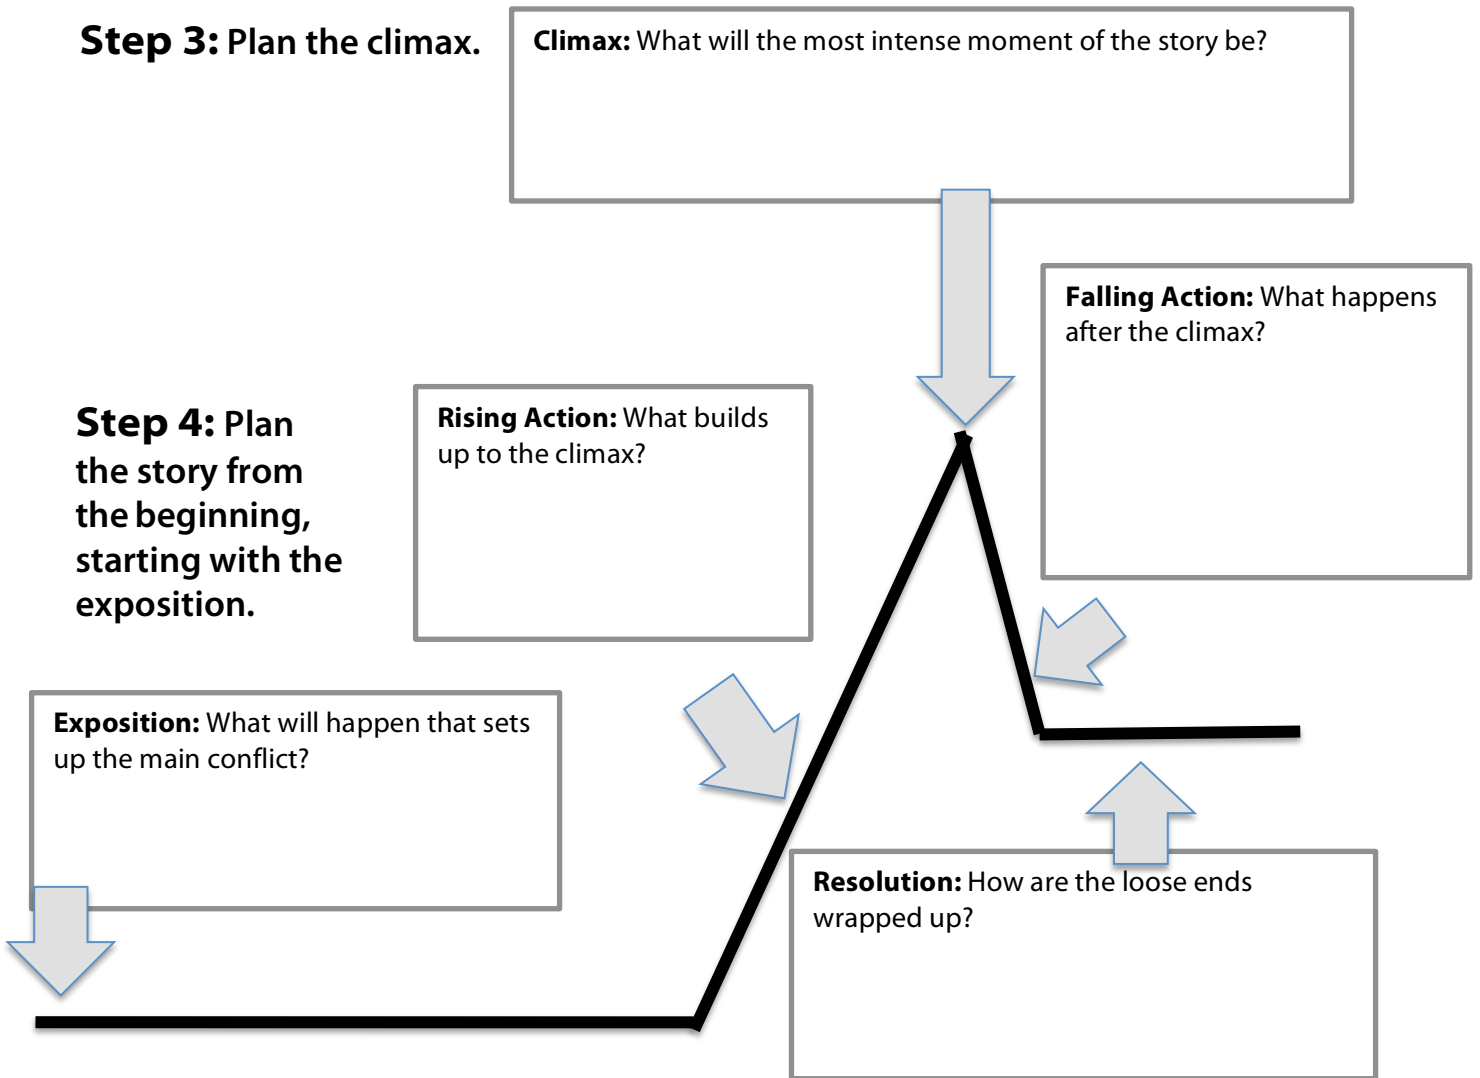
Step 3: Plan the climax.

Climax: What will the most intense moment of the story be?

Falling Action: What happens after the climax?

Step 4: Plan the story from the beginning, starting with the exposition.

Rising Action: What builds up to the climax?

Exposition: What will happen that sets up the main conflict?

Resolution: How are the loose ends wrapped up?